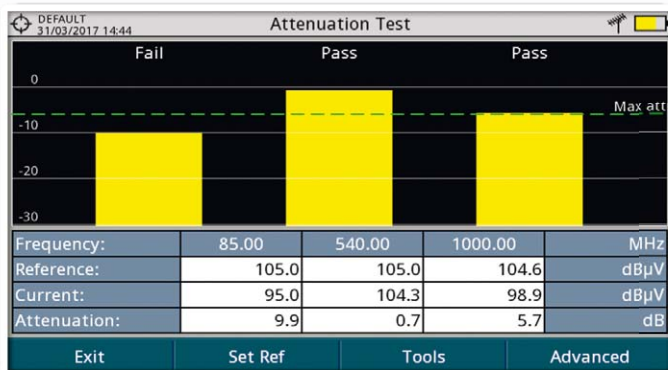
DEFAULT
31/03/2017 14:44

Attenuation Test

Fail
Pass
Pass

0
-10
-20
-30

Max att

| Frequency: | 85.00 | 540.00 | 1000.00 | MHz |
|---|---|---|---|---|
| Reference: | 105.0 | 105.0 | 104.6 | dBµV |
| Current: | 95.0 | 104.3 | 98.9 | dBµV |
| Attenuation: | 9.9 | 0.7 | 5.7 | dB |

Exit
Set Ref
Tools
Advanced